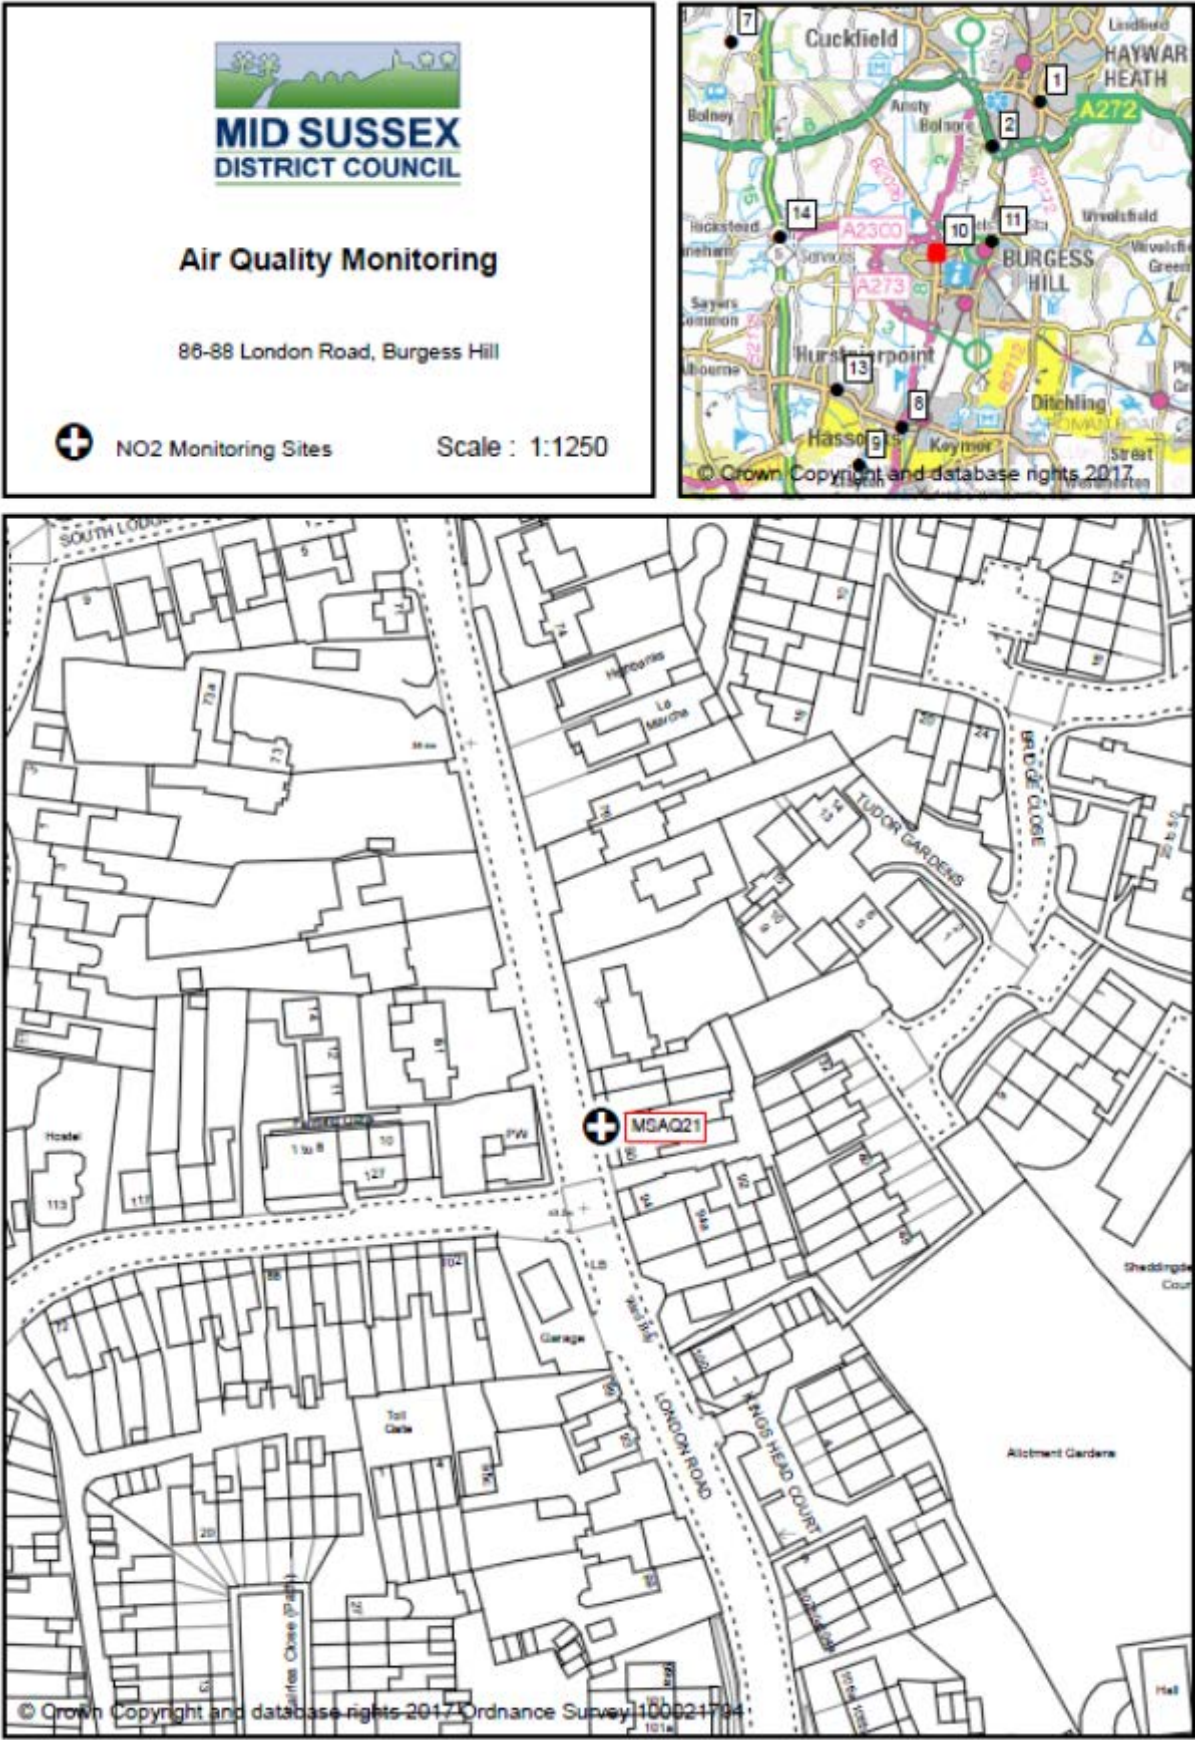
MID SUSSEX
DISTRICT COUNCIL

Air Quality Monitoring

86-88 London Road, Burgess Hill

NO2 Monitoring Sites

Scale : 1:1250

7
Cuckfield
Lindfield
HAYWARDS HEATH
1
A272
Bolney
Ansty
Bolnore
2
B2272
Wivelsfield
14
A2300
10
11
BURGESS HILL
Services
A273
Sayers Common
Hurstpierpoint
13
8
Ditchling
Hassocks
9
Keymer
Street
© Crown Copyright and database rights 2017

SOUTH LODGE
Hemboms
La Marche
BRIDGE CLOSE
TUDOR GARDENS
Hostel
113
1 to 8
10
127
PW
MSAQ21
LB
Garage
Toll Gate
LONDON ROAD
KINGS HEAD COURT
Allotment Gardens
Sheddingdean Court
Hall
20
© Crown Copyright and database rights 2017 Ordnance Survey 100021794